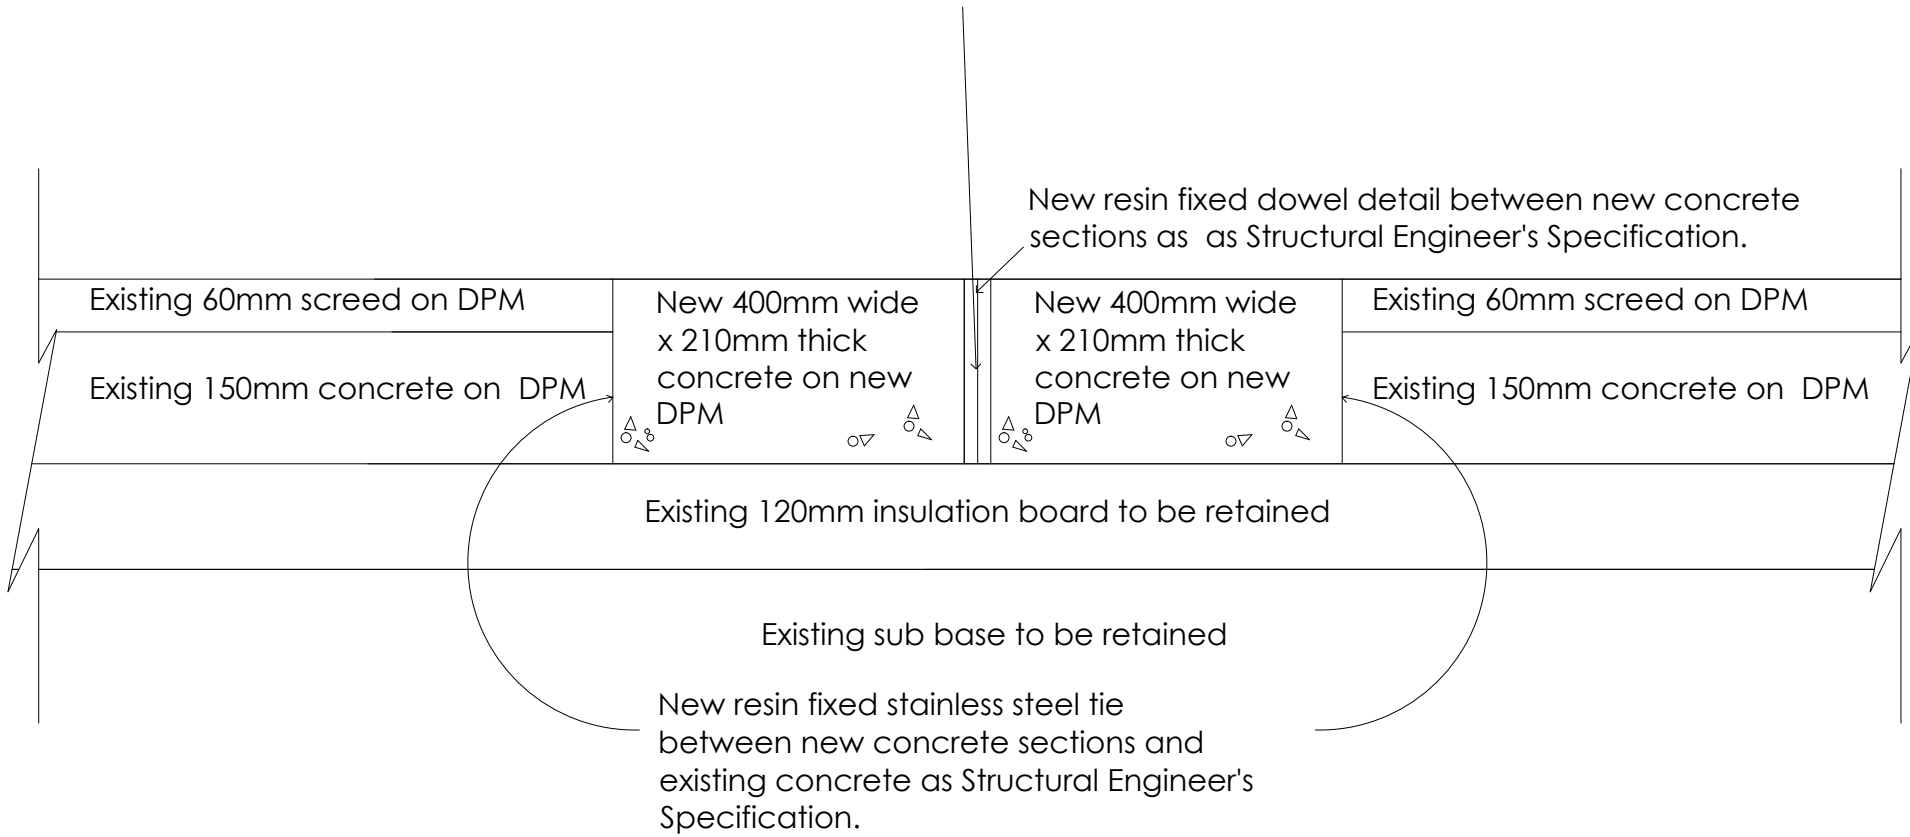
New resin fixed dowel detail between new concrete sections as  as Structural Engineer's Specification.

Existing 60mm screed on DPM

Existing 150mm concrete on  DPM

New 400mm wide x 210mm thick concrete on new DPM

New 400mm wide x 210mm thick concrete on new DPM

Existing 60mm screed on DPM

Existing 150mm concrete on  DPM

Existing 120mm insulation board to be retained

Existing sub base to be retained

New resin fixed stainless steel tie between new concrete sections and existing concrete as Structural Engineer's Specification.